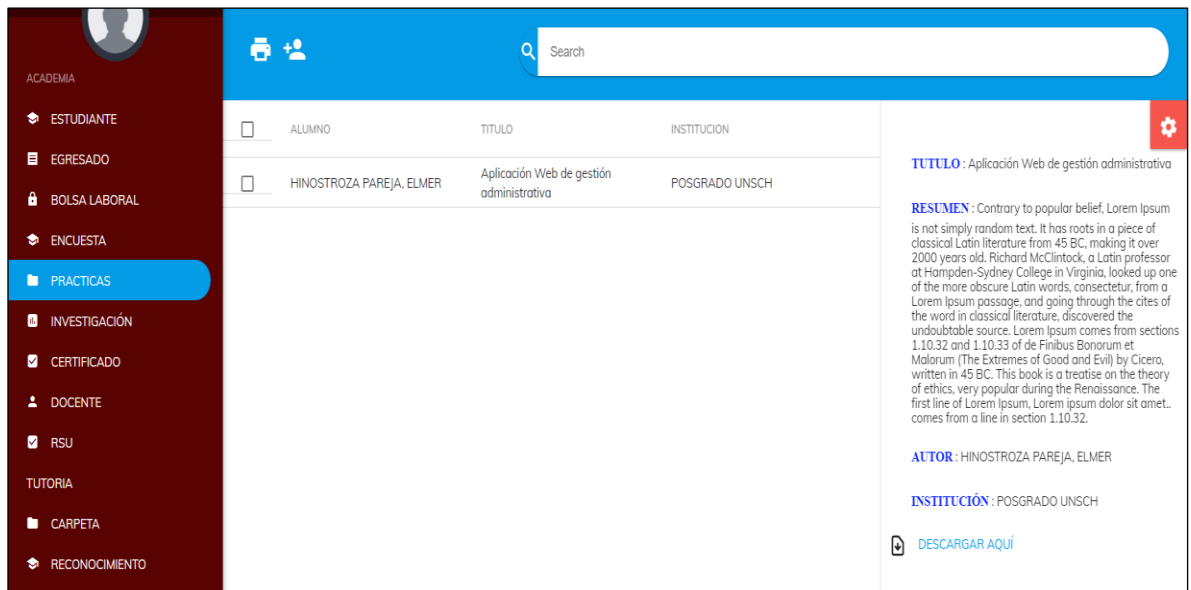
ACADEMIA

ESTUDIANTE

EGRESADO

BOLSA LABORAL

ENCUESTA

PRACTICAS

INVESTIGACIÓN

CERTIFICADO

DOCENTE

RSU

TUTORIA

CARPETA

RECONOCIMIENTO

Search

| | ALUMNO | TITULO | INSTITUCION |
|---|---|---|---|
| | HINOSTROZA PAREJA, ELMER | Aplicación Web de gestión administrativa | POSGRADO UNSCH |

TUTULO : Aplicación Web de gestión administrativa

RESUMEN : Contrary to popular belief, Lorem Ipsum is not simply random text. It has roots in a piece of classical Latin literature from 45 BC, making it over 2000 years old. Richard McClintock, a Latin professor at Hampden-Sydney College in Virginia, looked up one of the more obscure Latin words, consectetur, from a Lorem Ipsum passage, and going through the cites of the word in classical literature, discovered the undoubtable source. Lorem Ipsum comes from sections 1.10.32 and 1.10.33 of de Finibus Bonorum et Malorum (The Extremes of Good and Evil) by Cicero, written in 45 BC. This book is a treatise on the theory of ethics, very popular during the Renaissance. The first line of Lorem Ipsum, Lorem ipsum dolor sit amet.. comes from a line in section 1.10.32.

AUTOR : HINOSTROZA PAREJA, ELMER

INSTITUCIÓN : POSGRADO UNSCH

DESCARGAR AQUÍ